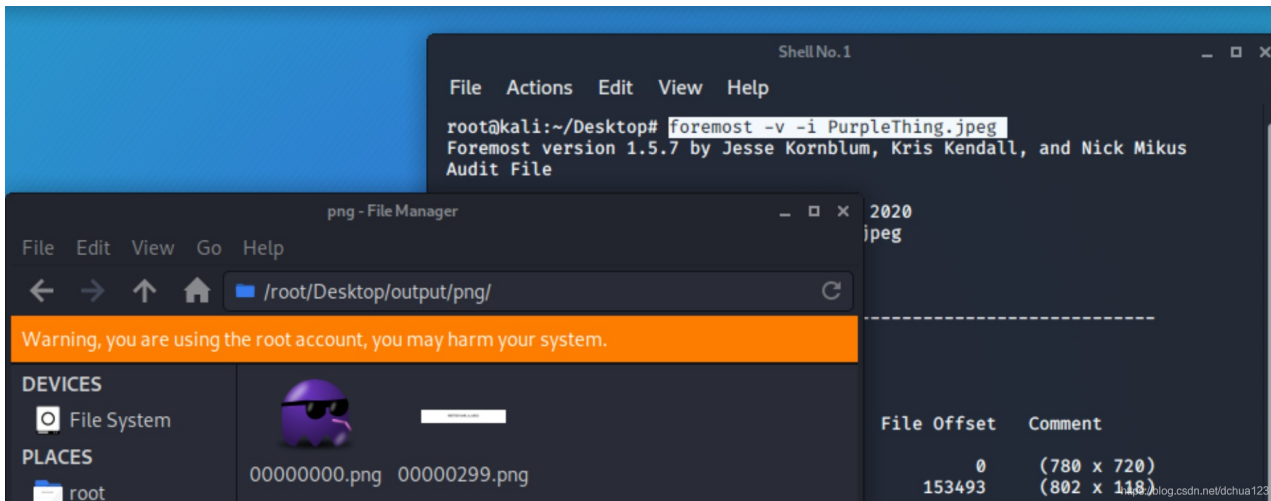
Shell No. 1

File Actions Edit View Help

root@kali:~/Desktop# foremost -v -i PurpleThing.jpeg
Foremost version 1.5.7 by Jesse Kornblum, Kris Kendall, and Nick Mikus
Audit File

2020
jpeg

--------------------------------

File Offset Comment

0 (780 x 720)
153493 (802 x 118)

png - File Manager

File Edit View Go Help

/root/Desktop/output/png/

Warning, you are using the root account, you may harm your system.

DEVICES
File System
PLACES
root

00000000.png 00000299.png

https://blog.csdn.net/dchua123